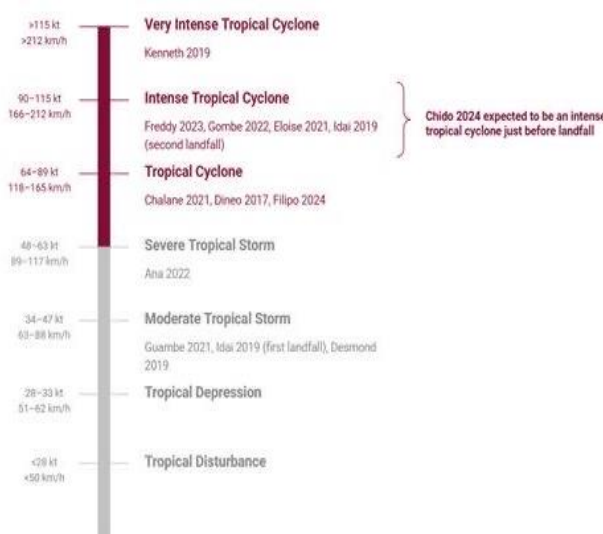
>115 kt
>212 km/h

Very Intense Tropical Cyclone

Kenneth 2019

90–115 kt
166–212 km/h

Intense Tropical Cyclone

Freddy 2023, Gombe 2022, Eloise 2021, Idai 2019 (second landfall)

Chido 2024 expected to be an intense tropical cyclone just before landfall

64–89 kt
118–165 km/h

Tropical Cyclone

Chalane 2021, Dineo 2017, Filipo 2024

48–63 kt
89–117 km/h

Severe Tropical Storm

Ana 2022

34–47 kt
63–88 km/h

Moderate Tropical Storm

Guambe 2021, Idai 2019 (first landfall), Desmond 2019

28–33 kt
51–62 km/h

Tropical Depression

<28 kt
<50 km/h

Tropical Disturbance